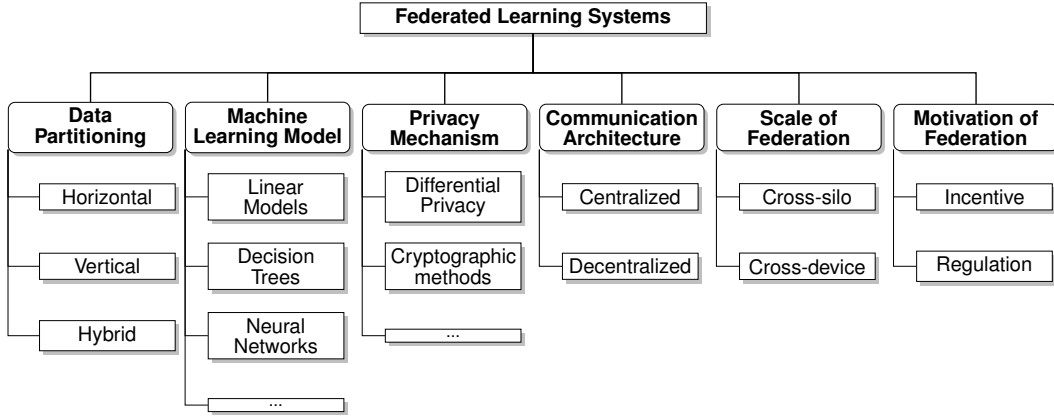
Federated Learning Systems

Data Partitioning
Horizontal
Vertical
Hybrid

Machine Learning Model
Linear Models
Decision Trees
Neural Networks
...

Privacy Mechanism
Differential Privacy
Cryptographic methods
...

Communication Architecture
Centralized
Decentralized

Scale of Federation
Cross-silo
Cross-device

Motivation of Federation
Incentive
Regulation